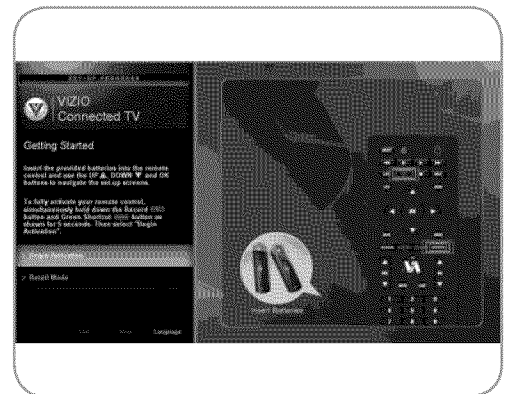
VIZIO
Connected TV

Getting Started

Insert the provided batteries into the remote control and use the UP ▲, DOWN ▼ and OK buttons to navigate the set up screens.

To fully activate your remote control, simultaneously hold down the Record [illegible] button and Green Shortcut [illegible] button as shown for 5 seconds. Then select "Begin Activation".

Begin Activation

Retail Mode

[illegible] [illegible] Language

Insert Batteries